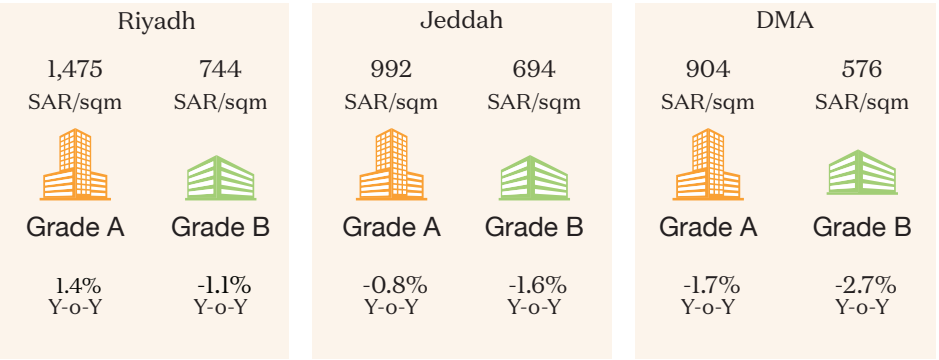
Riyadh

1,475
SAR/sqm
Grade A
1.4%
Y-o-Y

744
SAR/sqm
Grade B
-1.1%
Y-o-Y

Jeddah

992
SAR/sqm
Grade A
-0.8%
Y-o-Y

694
SAR/sqm
Grade B
-1.6%
Y-o-Y

DMA

904
SAR/sqm
Grade A
-1.7%
Y-o-Y

576
SAR/sqm
Grade B
-2.7%
Y-o-Y